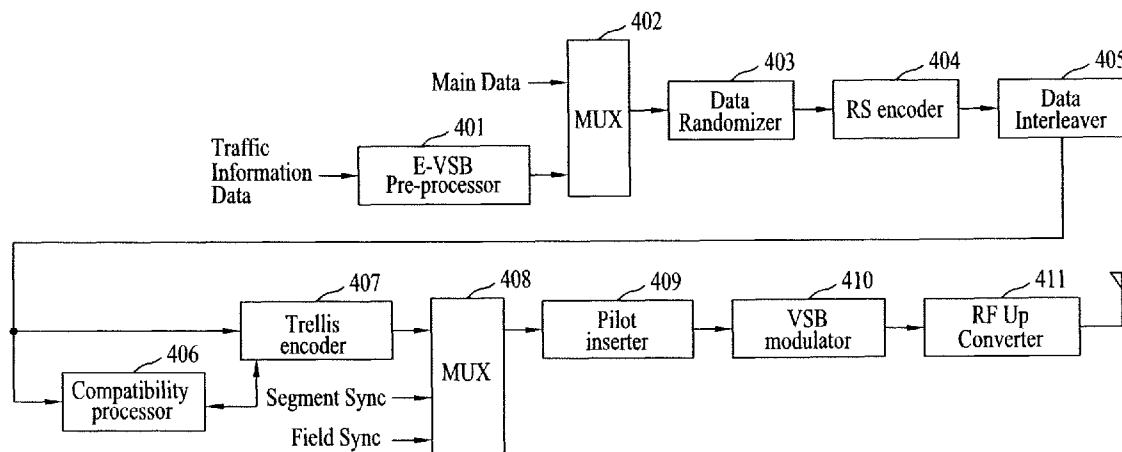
402

Main Data

MUX

403

Data Randomizer

404

RS encoder

405

Data Interleaver

Traffic Information Data

401

E-VSB Pre-processor

407

Trellis encoder

408

MUX

409

Pilot inserter

410

VSB modulator

411

RF Up Converter

406

Compatibility processor

Segment Sync

Field Sync